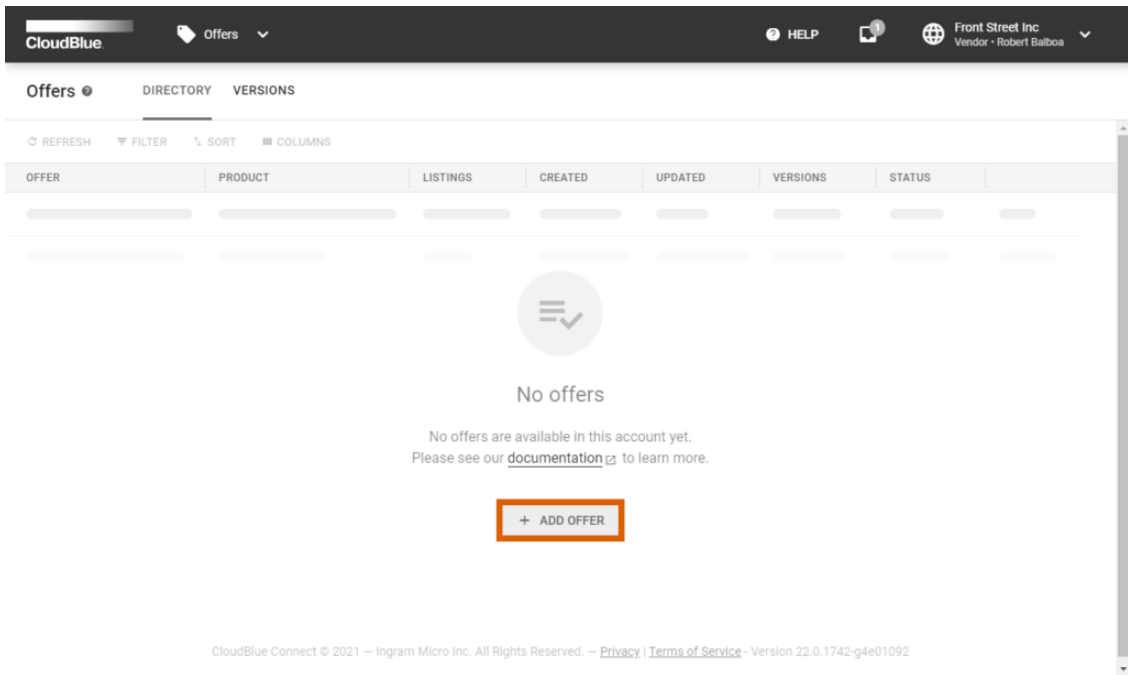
CloudBlue

Offers

HELP

1

Front Street Inc
Vendor • Robert Balboa

Offers

DIRECTORY

VERSIONS

REFRESH

FILTER

SORT

COLUMNS

| OFFER | PRODUCT | LISTINGS | CREATED | UPDATED | VERSIONS | STATUS |
|---|---|---|---|---|---|---|

No offers

No offers are available in this account yet.
Please see our documentation to learn more.

+ ADD OFFER

CloudBlue Connect © 2021 — Ingram Micro Inc. All Rights Reserved. — Privacy | Terms of Service - Version 22.0.1742-g4e01092